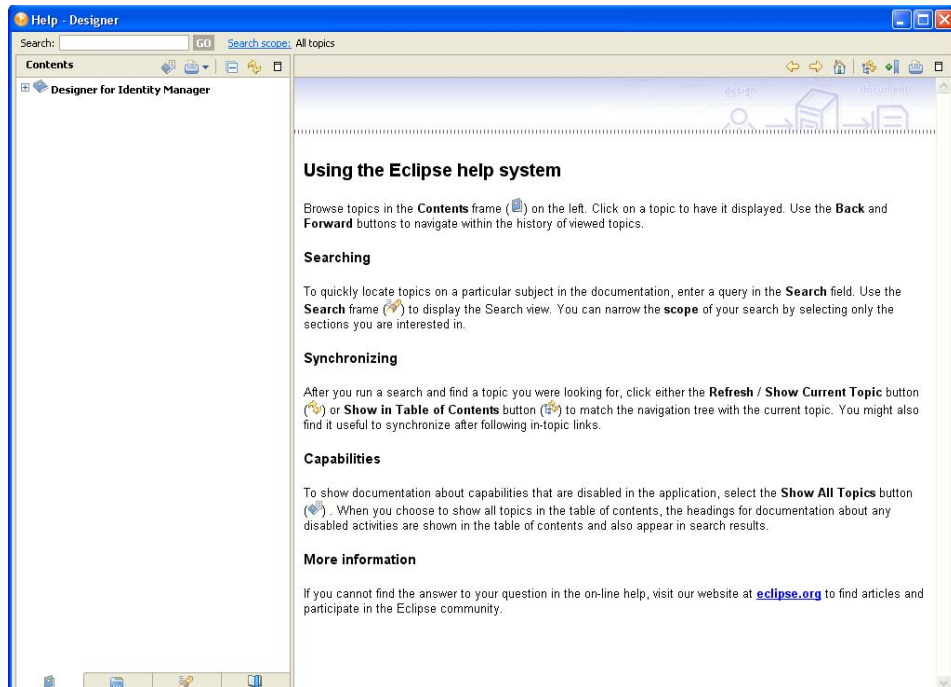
Help - Designer

Search: GO Search scope: All topics

Contents

Designer for Identity Manager

design document

Using the Eclipse help system

Browse topics in the **Contents** frame ( ) on the left. Click on a topic to have it displayed. Use the **Back** and **Forward** buttons to navigate within the history of viewed topics.

Searching

To quickly locate topics on a particular subject in the documentation, enter a query in the **Search** field. Use the **Search** frame ( ) to display the Search view. You can narrow the **scope** of your search by selecting only the sections you are interested in.

Synchronizing

After you run a search and find a topic you were looking for, click either the **Refresh / Show Current Topic** button ( ) or **Show in Table of Contents** button ( ) to match the navigation tree with the current topic. You might also find it useful to synchronize after following in-topic links.

Capabilities

To show documentation about capabilities that are disabled in the application, select the **Show All Topics** button ( ) . When you choose to show all topics in the table of contents, the headings for documentation about any disabled activities are shown in the table of contents and also appear in search results.

More information

If you cannot find the answer to your question in the on-line help, visit our website at eclipse.org to find articles and participate in the Eclipse community.